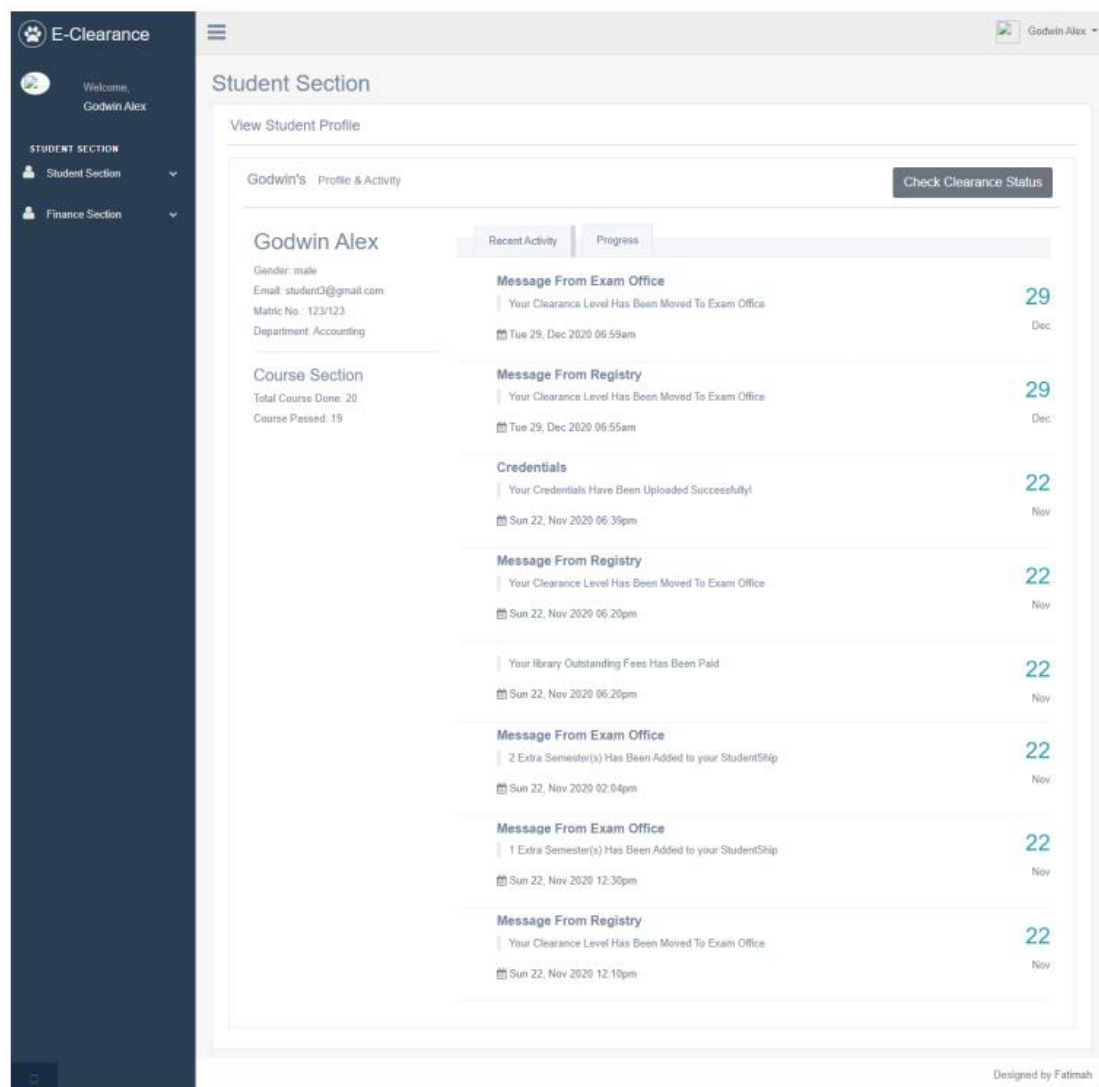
E-Clearance

Welcome,
Godwin Alex

STUDENT SECTION
Student Section
Finance Section

Godwin Alex

Student Section

View Student Profile

Godwin's Profile & Activity

Check Clearance Status

Godwin Alex
Gender: male
Email: student3@gmail.com
Matric No.: 123/123
Department: Accounting

Course Section
Total Course Done: 20
Course Passed: 19

Recent Activity
Progress

Message From Exam Office
Your Clearance Level Has Been Moved To Exam Office
Tue 29, Dec 2020 06:59am
29
Dec

Message From Registry
Your Clearance Level Has Been Moved To Exam Office
Tue 29, Dec 2020 06:55am
29
Dec

Credentials
Your Credentials Have Been Uploaded Successfully!
Sun 22, Nov 2020 06:39pm
22
Nov

Message From Registry
Your Clearance Level Has Been Moved To Exam Office
Sun 22, Nov 2020 06:20pm
22
Nov

Your library Outstanding Fees Has Been Paid
Sun 22, Nov 2020 06:20pm
22
Nov

Message From Exam Office
2 Extra Semester(s) Has Been Added to your StudentShip
Sun 22, Nov 2020 02:04pm
22
Nov

Message From Exam Office
1 Extra Semester(s) Has Been Added to your StudentShip
Sun 22, Nov 2020 12:30pm
22
Nov

Message From Registry
Your Clearance Level Has Been Moved To Exam Office
Sun 22, Nov 2020 12:10pm
22
Nov

Designed by Fatimah